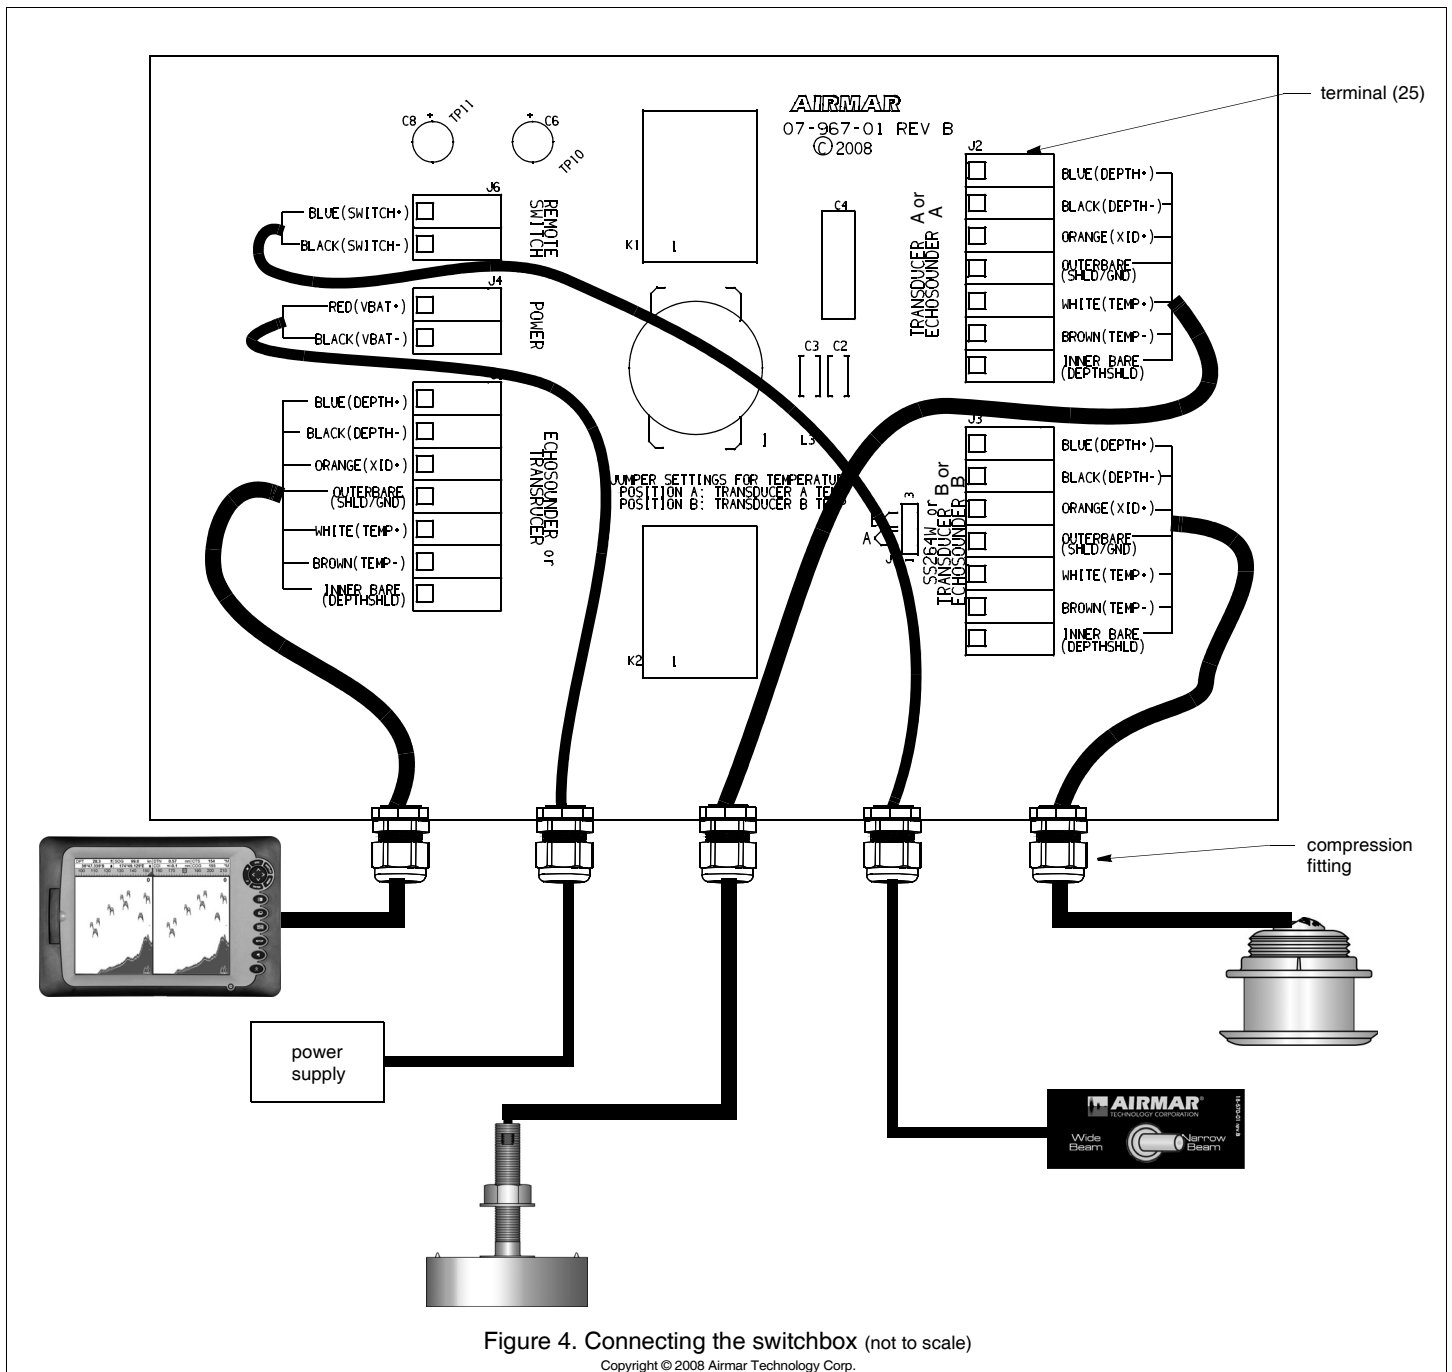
AIRMAR
07-967-01 REV B
©2008

terminal (25)

C8 TP11
C6 TP10

J6
BLUE(SWITCH+)
BLACK(SWITCH-)
REMOTE SWITCH

K1

J4
RED(VBAT+)
BLACK(VBAT-)
POWER

BLUE(DEPTH+)
BLACK(DEPTH-)
ORANGE(XID+)
OUTERBARE (SHLD/GND)
WHITE(TEMP+)
BROWN(TEMP-)
INNER BARE (DEPTHSHLD)
ECHOSOUNDER or TRANSDUCER

C4
C3 C2
L3

J2
TRANSDUCER A or ECHOSOUNDER A
BLUE(DEPTH+)
BLACK(DEPTH-)
ORANGE(XID+)
OUTERBARE (SHLD/GND)
WHITE(TEMP+)
BROWN(TEMP-)
INNER BARE (DEPTHSHLD)

JUMPER SETTINGS FOR TEMPERATU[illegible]
POSITION A: TRANSDUCER A TE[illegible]
POSITION B: TRANSDUCER B T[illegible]

A
3

J3
SS264W or TRANSDUCER B or ECHOSOUNDER B
BLUE(DEPTH+)
BLACK(DEPTH-)
ORANGE(XID+)
OUTERBARE (SHLD/GND)
WHITE(TEMP+)
BROWN(TEMP-)
INNER BARE (DEPTHSHLD)

K2

compression fitting

power supply

AIRMAR TECHNOLOGY CORPORATION
Wide Beam
Narrow Beam

Figure 4. Connecting the switchbox (not to scale)
Copyright © 2008 Airmar Technology Corp.